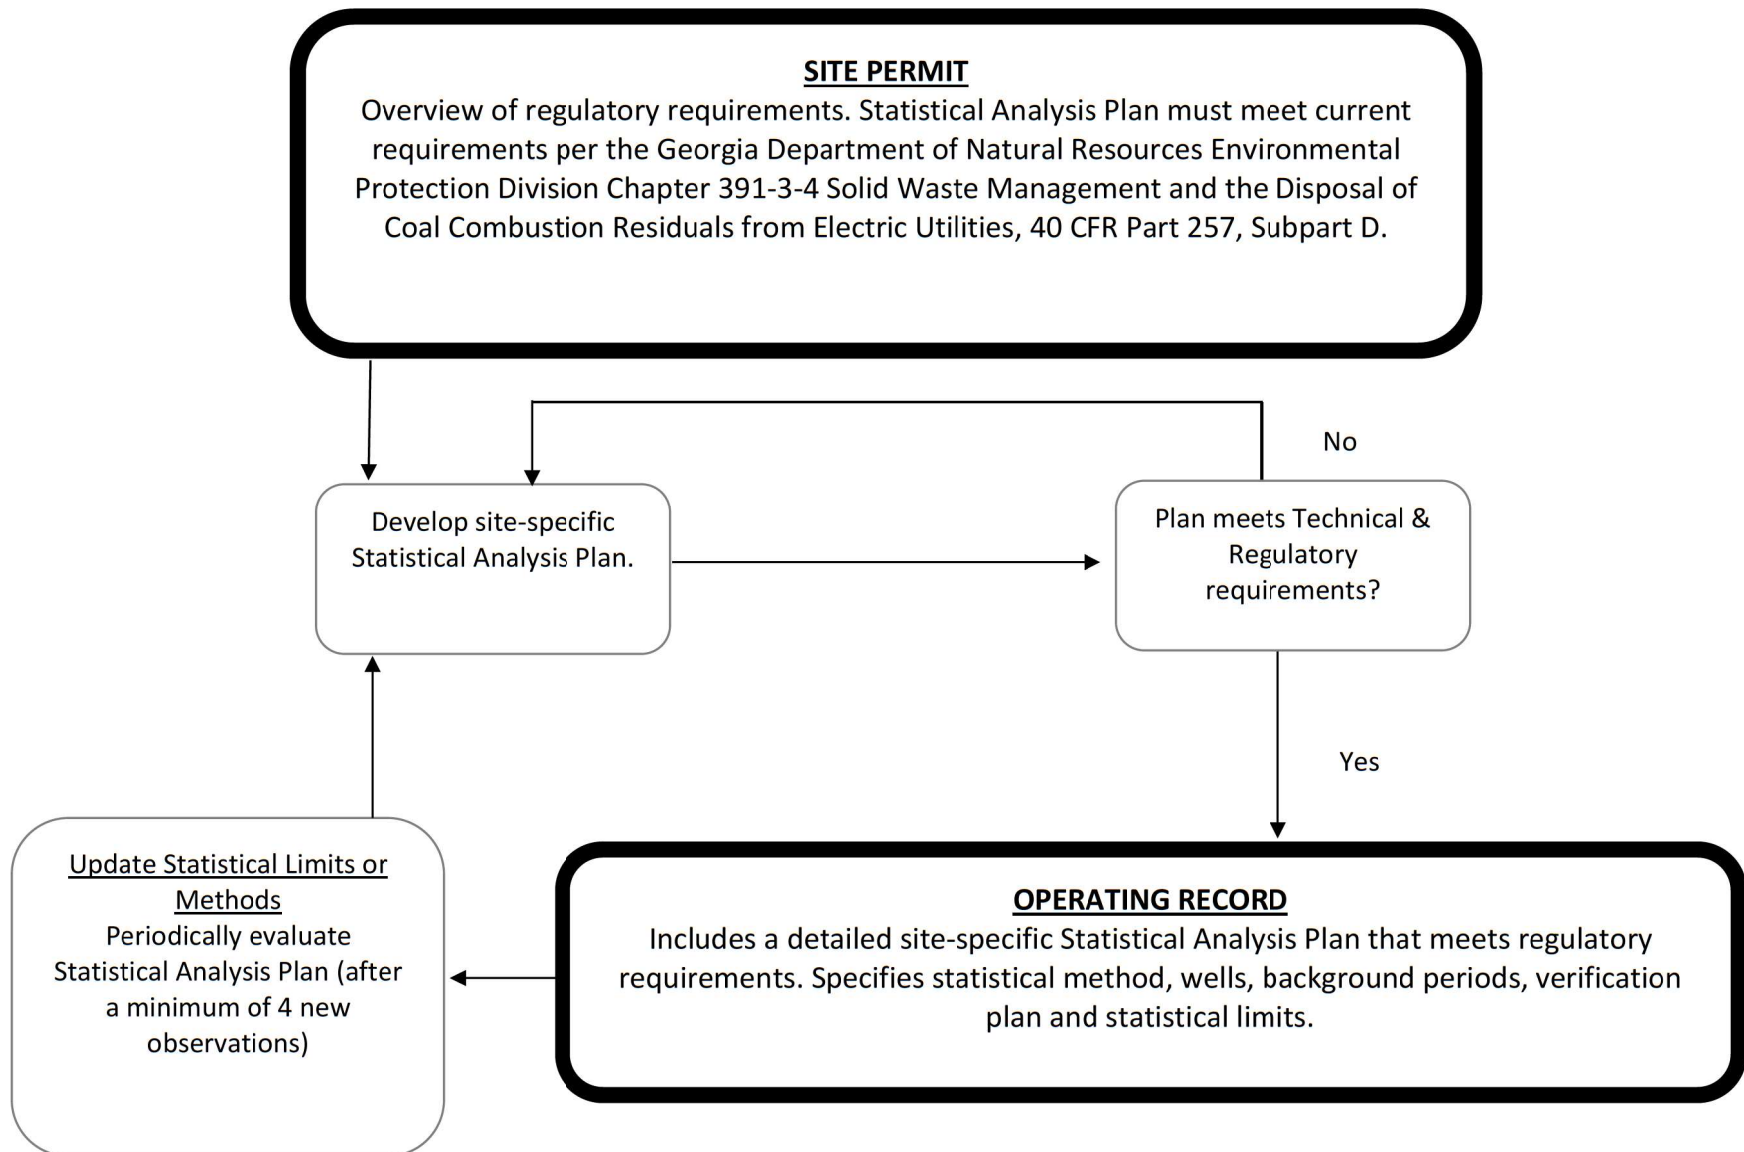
SITE PERMIT
Overview of regulatory requirements. Statistical Analysis Plan must meet current requirements per the Georgia Department of Natural Resources Environmental Protection Division Chapter 391-3-4 Solid Waste Management and the Disposal of Coal Combustion Residuals from Electric Utilities, 40 CFR Part 257, Subpart D.

No

Develop site-specific Statistical Analysis Plan.

Plan meets Technical & Regulatory requirements?

Yes

Update Statistical Limits or Methods
Periodically evaluate Statistical Analysis Plan (after a minimum of 4 new observations)

OPERATING RECORD
Includes a detailed site-specific Statistical Analysis Plan that meets regulatory requirements. Specifies statistical method, wells, background periods, verification plan and statistical limits.